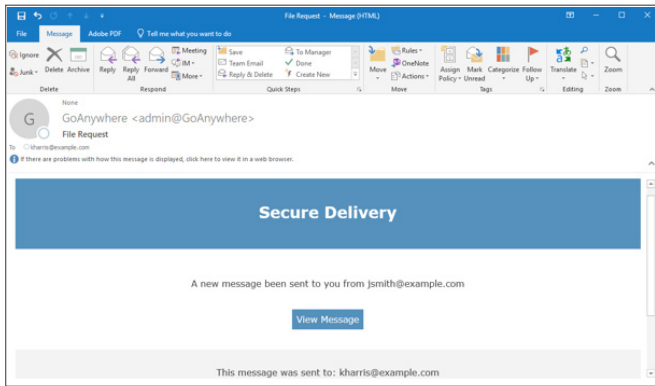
File Request - Message (HTML)

File Message Adobe PDF Tell me what you want to do

Ignore Junk Delete Archive
Delete

Reply Reply All Forward Meeting IM More
Respond

Save Team Email Reply & Delete To Manager Done Create New
Quick Steps

Move Rules OneNote Actions
Move

Assign Policy Mark Unread Categorize Follow Up
Tags

Translate
Editing

Zoom
Zoom

None
G
GoAnywhere <admin@GoAnywhere>
File Request
To kharris@example.com
If there are problems with how this message is displayed, click here to view it in a web browser.

Secure Delivery

A new message been sent to you from jsmith@example.com

View Message

This message was sent to: kharris@example.com